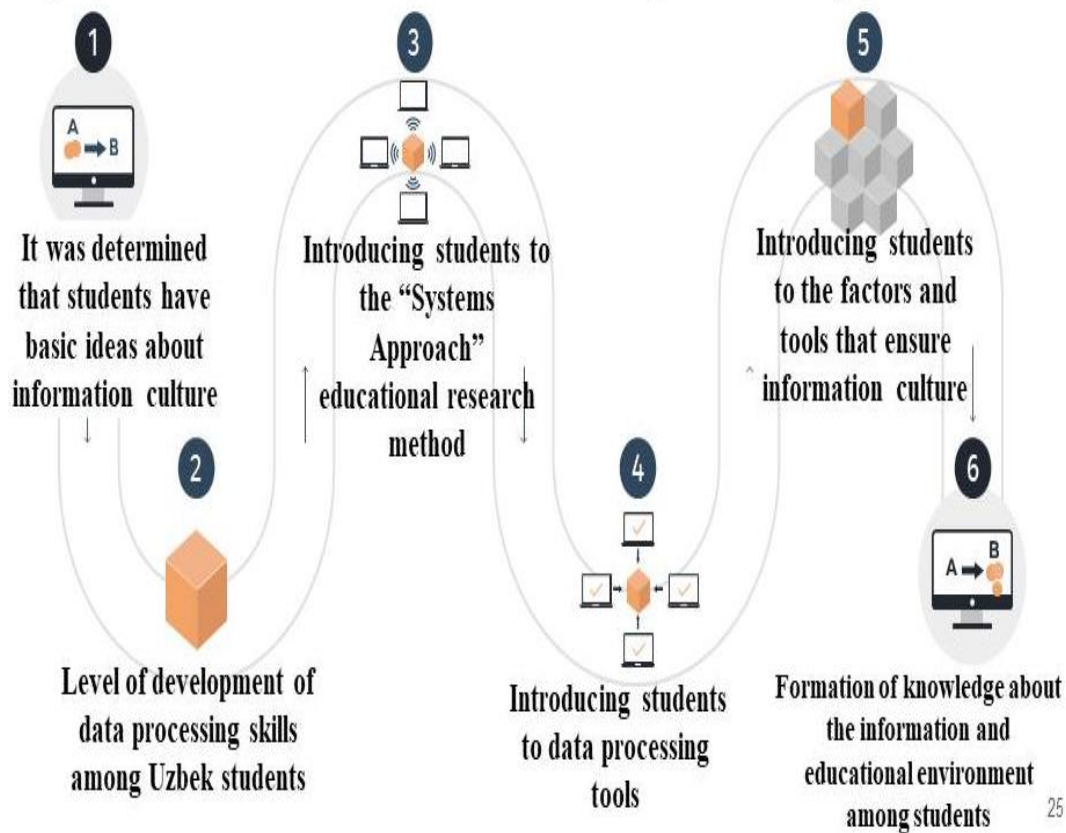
1

A

B

It was determined that students have basic ideas about information culture

2

Level of development of data processing skills among Uzbek students

3

Introducing students to the "Systems Approach" educational research method

4

Introducing students to data processing tools

5

Introducing students to the factors and tools that ensure information culture

6

A

B

Formation of knowledge about the information and educational environment among students

25